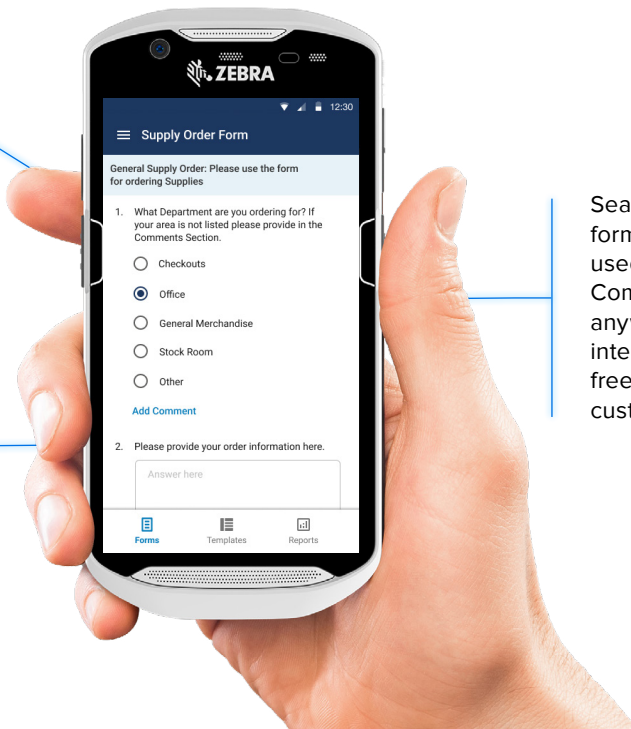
ZEBRA

12:30

Supply Order Form

General Supply Order: Please use the form for ordering Supplies

1. What Department are you ordering for? If your area is not listed please provide in the Comments Section.

Checkouts

Office

General Merchandise

Stock Room

Other

Add Comment

2. Please provide your order information here.

Answer here

Forms

Templates

Reports

Sea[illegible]
form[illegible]
used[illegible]
Com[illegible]
any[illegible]
inte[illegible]
free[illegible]
cust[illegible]